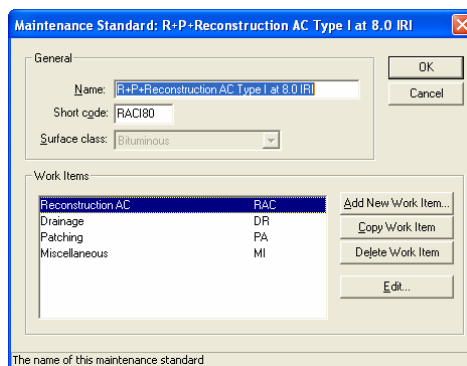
Maintenance Standard: R+P+Reconstruction AC Type I at 8.0 IRI

General

Name: R+P+Reconstruction AC Type I at 8.0 IRI

Short code: RACI80

Surface class: Bituminous

OK

Cancel

Work Items

| | |
|---|---|
| Reconstruction AC | RAC |
| Drainage | DR |
| Patching | PA |
| Miscellaneous | MI |

Add New Work Item...

Copy Work Item

Delete Work Item

Edit...

The name of this maintenance standard